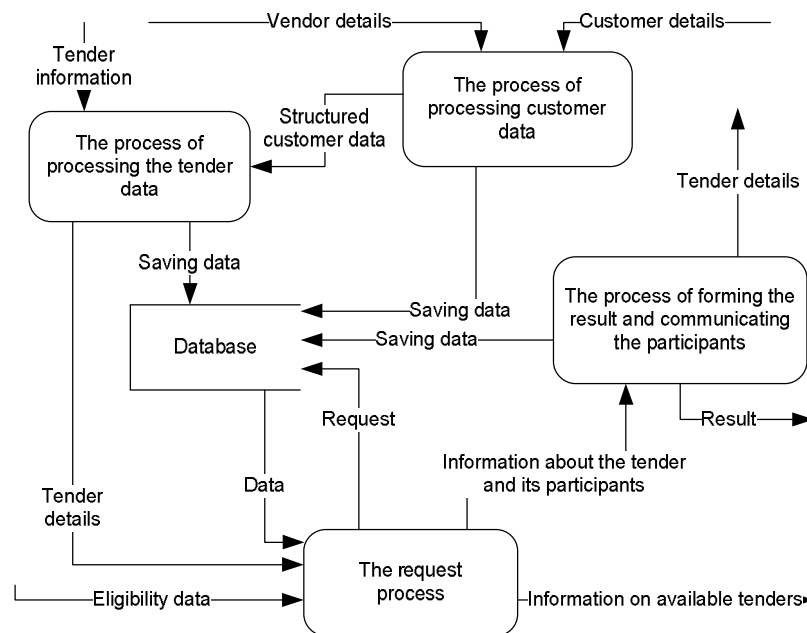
Vendor details
Customer details
Tender information
The process of processing customer data
Structured customer data
The process of processing the tender data
Tender details
Saving data
Saving data
The process of forming the result and communicating the participants
Database
Saving data
Request
Result
Information about the tender and its participants
Tender details
Data
The request process
Eligibility data
Information on available tenders